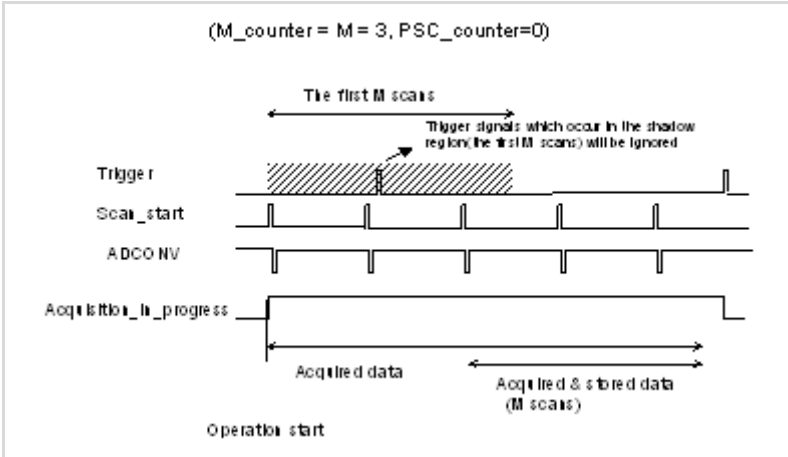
(M_counter = M = 3, PSC_counter=0)

The first M scans

Trigger signals which occur in the shadow region(the first M scans) will be ignored

Trigger

Scan_start

ADCONV

Acquisition_in_progress

Acquired data

Acquired & stored data (M scans)

Operation start